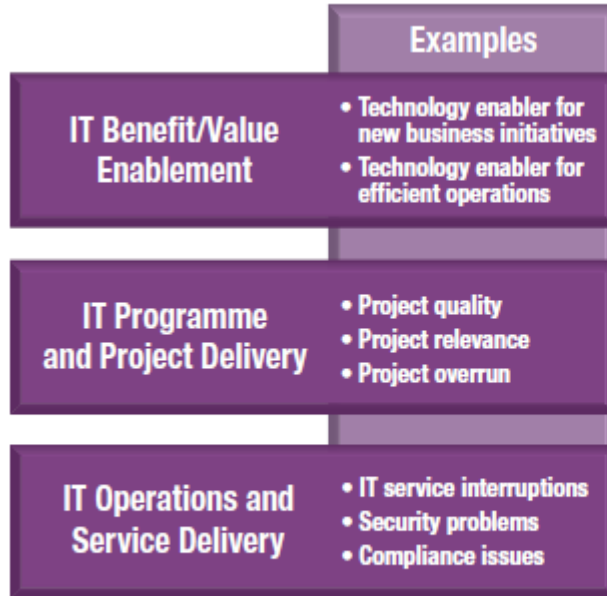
Examples

IT Benefit/Value Enablement

• Technology enabler for new business initiatives
• Technology enabler for efficient operations

IT Programme and Project Delivery

• Project quality
• Project relevance
• Project overrun

IT Operations and Service Delivery

• IT service interruptions
• Security problems
• Compliance issues